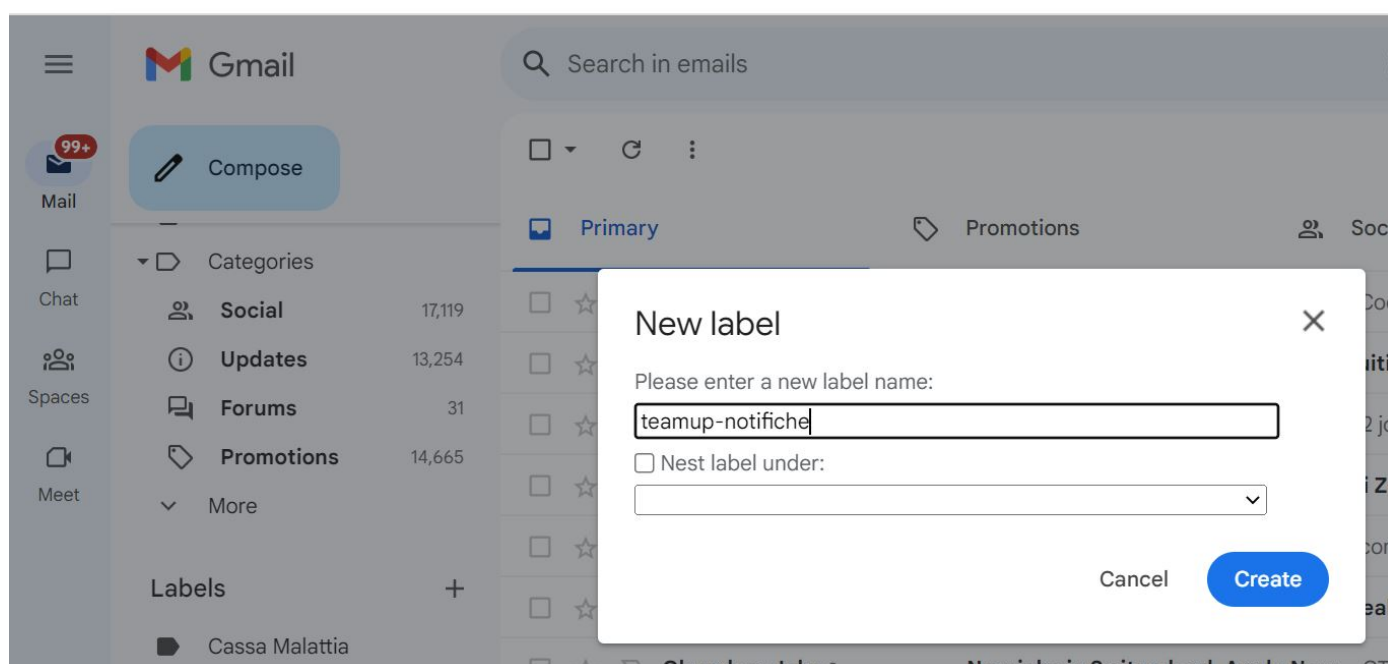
Gmail

Search in emails

99+
Mail

Chat

Spaces

Meet

Compose

Categories

Social 17,119

Updates 13,254

Forums 31

Promotions 14,665

More

Labels +

Cassa Malattia

Primary

Promotions

Soc

New label

Please enter a new label name:

teamup-notifiche

Nest label under:

Cancel

Create